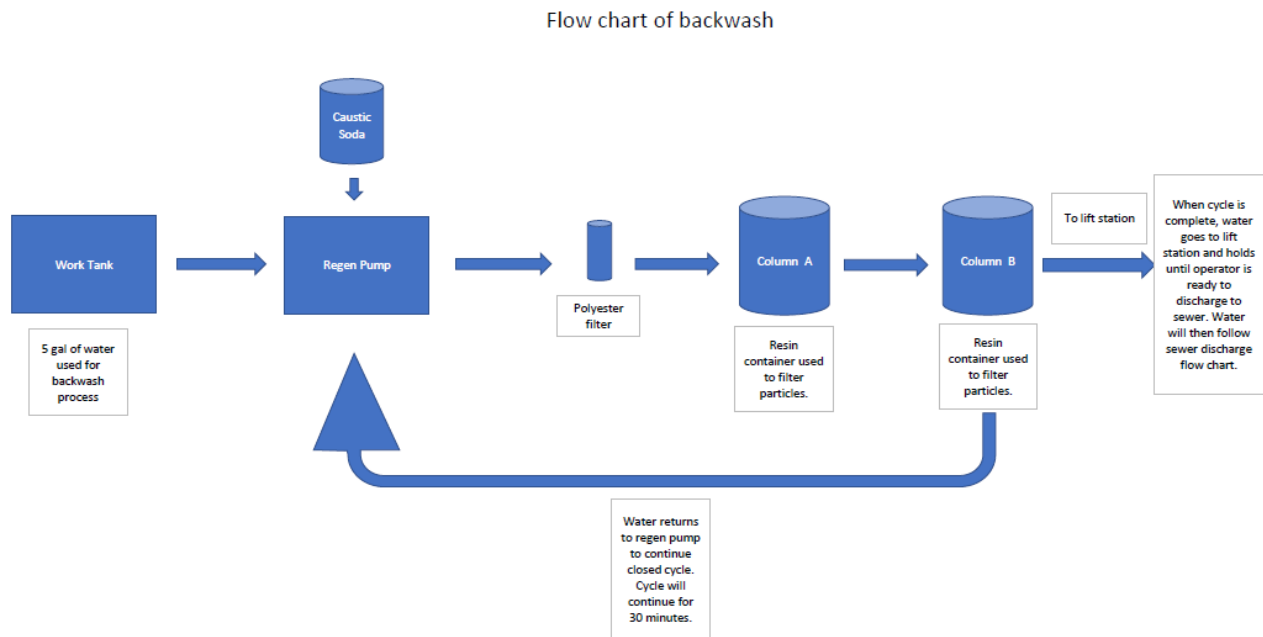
Flow chart of backwash

Caustic Soda

Work Tank

Regen Pump

Polyester filter

Column A

Column B

To lift station

When cycle is complete, water goes to lift station and holds until operator is ready to discharge to sewer. Water will then follow sewer discharge flow chart.

5 gal of water used for backwash process

Resin container used to filter particles.

Resin container used to filter particles.

Water returns to regen pump to continue closed cycle. Cycle will continue for 30 minutes.